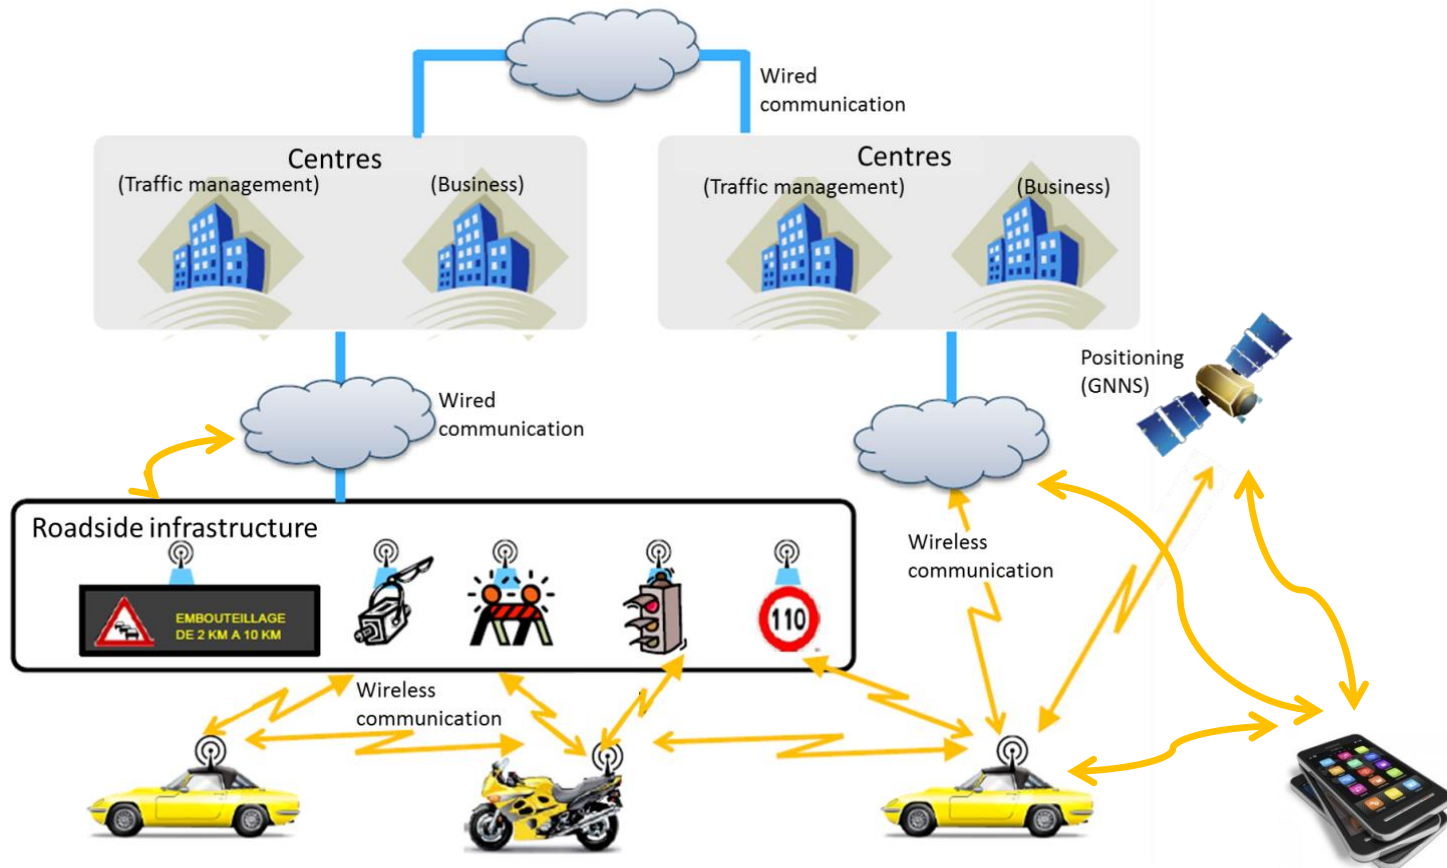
Wired communication

Centres
(Traffic management) (Business)

Centres
(Traffic management) (Business)

Positioning (GNNS)

Wired communication

Roadside infrastructure

EMBOUTEILLAGE DE 2 KM A 10 KM

110

Wireless communication

Wireless communication